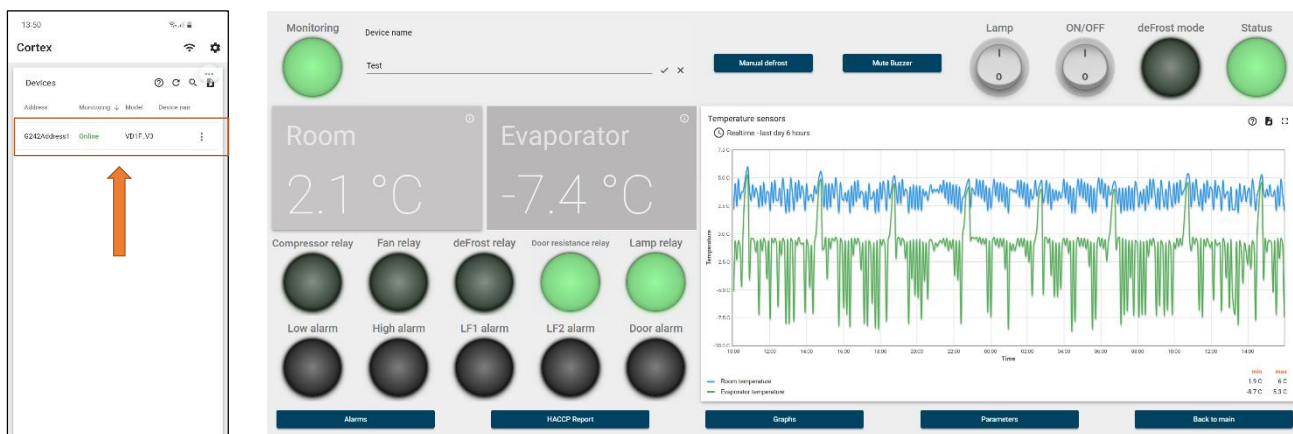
13:50

Cortex

Devices

Address Monitoring ↓ Model Device nam

G242Address1 Online VD1F_V3

Monitoring

Device name

Test

Manual defrost

Mute Buzzer

Lamp

0

ON/OFF

0

deFrost mode

Status

Room

2.1 °C

Evaporator

-7.4 °C

Temperature sensors

Realtime - last day 6 hours

Temperature

7.5 C

5.0 C

2.5 C

0.0 C

-2.5 C

-5.0 C

-7.5 C

-10.0 C

10:00 12:00 14:00 16:00 18:00 20:00 22:00 00:00 02:00 04:00 06:00 08:00 10:00 12:00 14:00

Time

min max

Room temperature 1.5 C 6 C

Evaporator temperature -8.7 C 5.3 C

Compressor relay

Fan relay

deFrost relay

Door resistance relay

Lamp relay

Low alarm

High alarm

LF1 alarm

LF2 alarm

Door alarm

Alarms

HACCP Report

Graphs

Parameters

Back to main